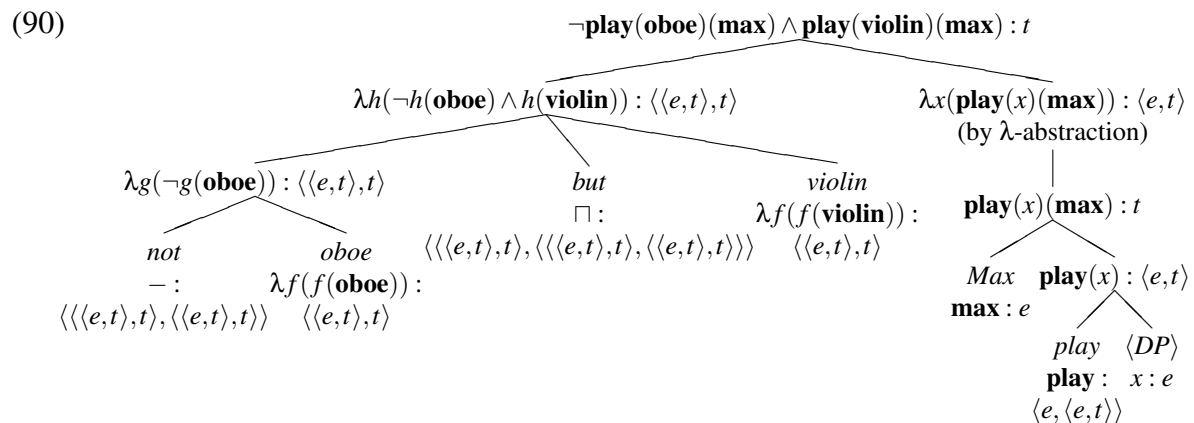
(90)

$\neg\mathbf{play}(\mathbf{oboe})(\mathbf{max}) \wedge \mathbf{play}(\mathbf{violin})(\mathbf{max}) : t$

$\lambda h(\neg h(\mathbf{oboe}) \wedge h(\mathbf{violin})) : \langle\langle e,t\rangle,t\rangle$

$\lambda x(\mathbf{play}(x)(\mathbf{max})) : \langle e,t\rangle$
(by $\lambda$-abstraction)

$\lambda g(\neg g(\mathbf{oboe})) : \langle\langle e,t\rangle,t\rangle$

*but*
$\sqcap$ :
$\langle\langle\langle e,t\rangle,t\rangle,\langle\langle\langle e,t\rangle,t\rangle,\langle\langle e,t\rangle,t\rangle\rangle\rangle$

*violin*
$\lambda f(f(\mathbf{violin}))$ :
$\langle\langle e,t\rangle,t\rangle$

$\mathbf{play}(x)(\mathbf{max}) : t$

*not*
$-$ :
$\langle\langle\langle e,t\rangle,t\rangle,\langle\langle e,t\rangle,t\rangle\rangle$

*oboe*
$\lambda f(f(\mathbf{oboe}))$ :
$\langle\langle e,t\rangle,t\rangle$

*Max*
$\mathbf{max} : e$

$\mathbf{play}(x) : \langle e,t\rangle$

*play*
$\mathbf{play}$ :
$\langle e,\langle e,t\rangle\rangle$

$\langle DP\rangle$
$x : e$